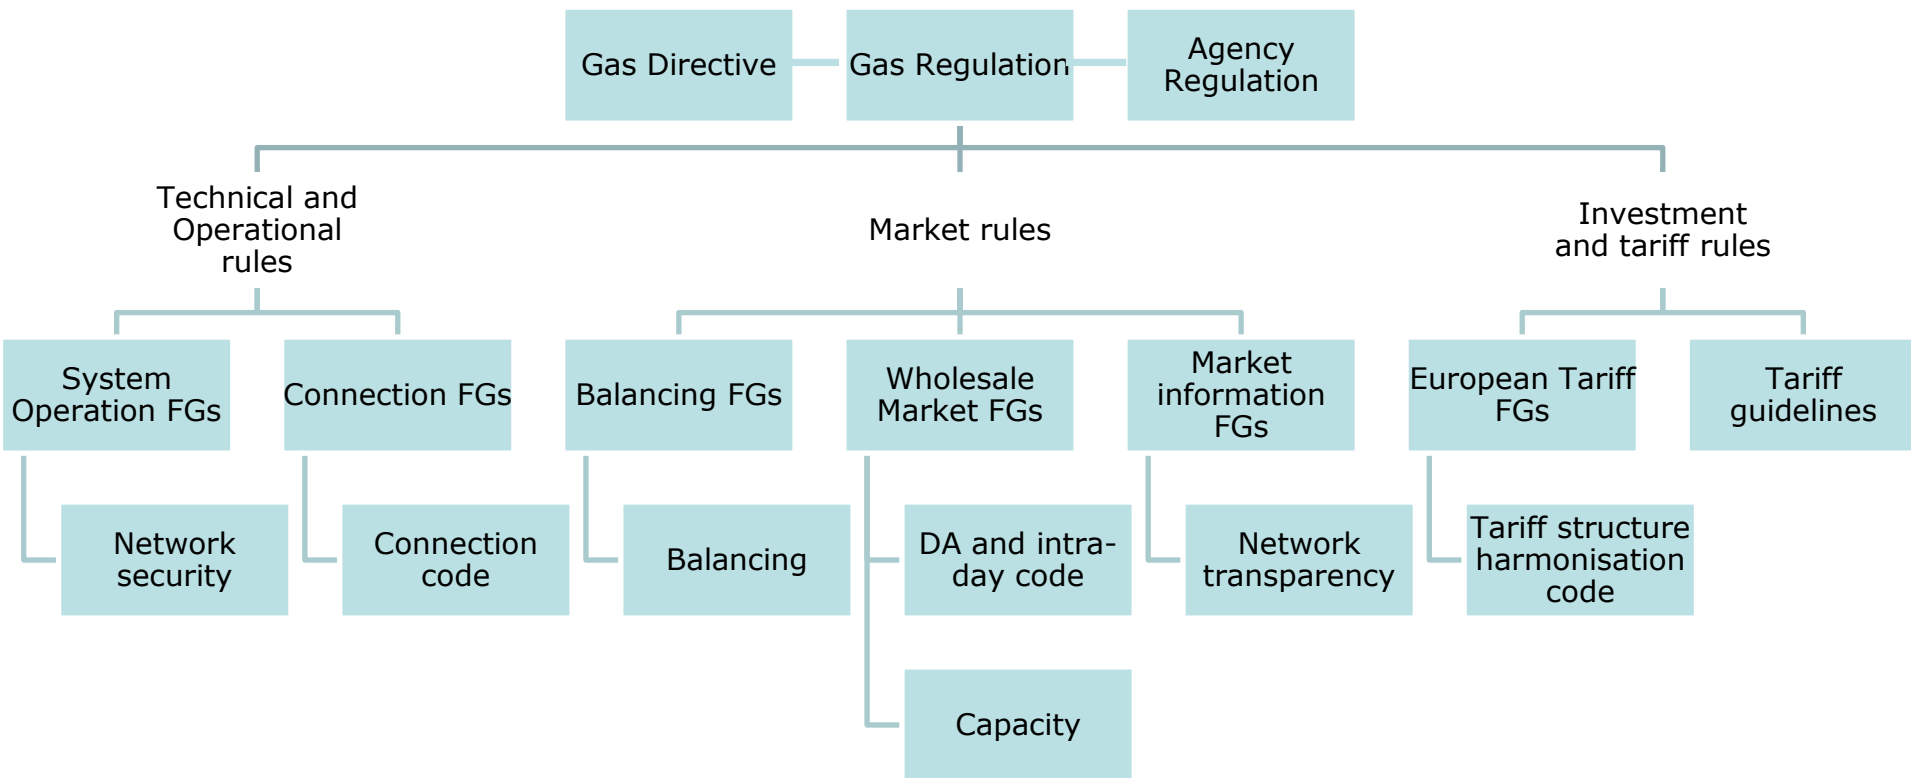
Gas Directive

Gas Regulation

Agency Regulation

Technical and Operational rules

Market rules

Investment and tariff rules

System Operation FGs

Connection FGs

Balancing FGs

Wholesale Market FGs

Market information FGs

European Tariff FGs

Tariff guidelines

Network security

Connection code

Balancing

DA and intra-day code

Network transparency

Tariff structure harmonisation code

Capacity